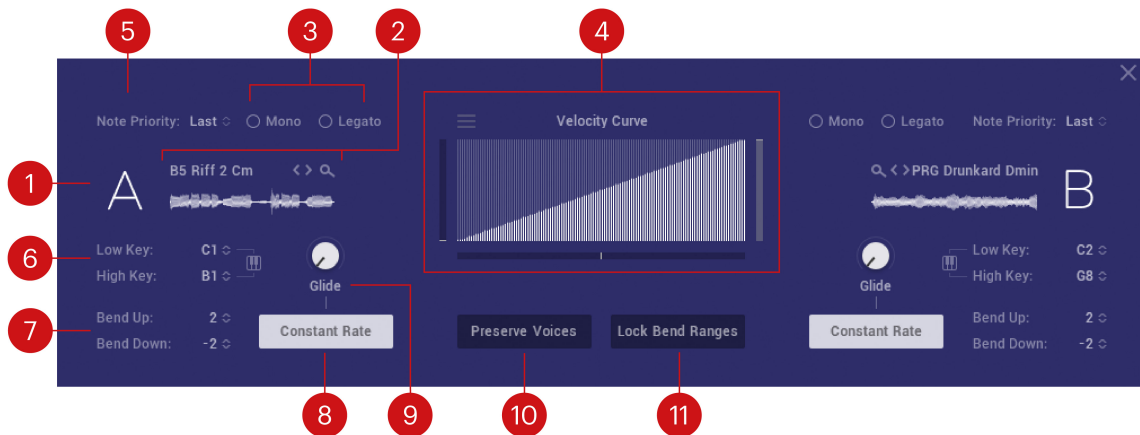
5
3
2
4
Note Priority: Last
Mono
Legato
Velocity Curve
Mono
Legato
Note Priority: Last
1
A
B5 Riff 2 Cm
PRG Drunkard Dmin
B
6
Low Key: C1
High Key: B1
Glide
Glide
Low Key: C2
High Key: G8
7
Bend Up: 2
Bend Down: -2
Constant Rate
Preserve Voices
Lock Bend Ranges
Constant Rate
Bend Up: 2
Bend Down: -2
8
9
10
11